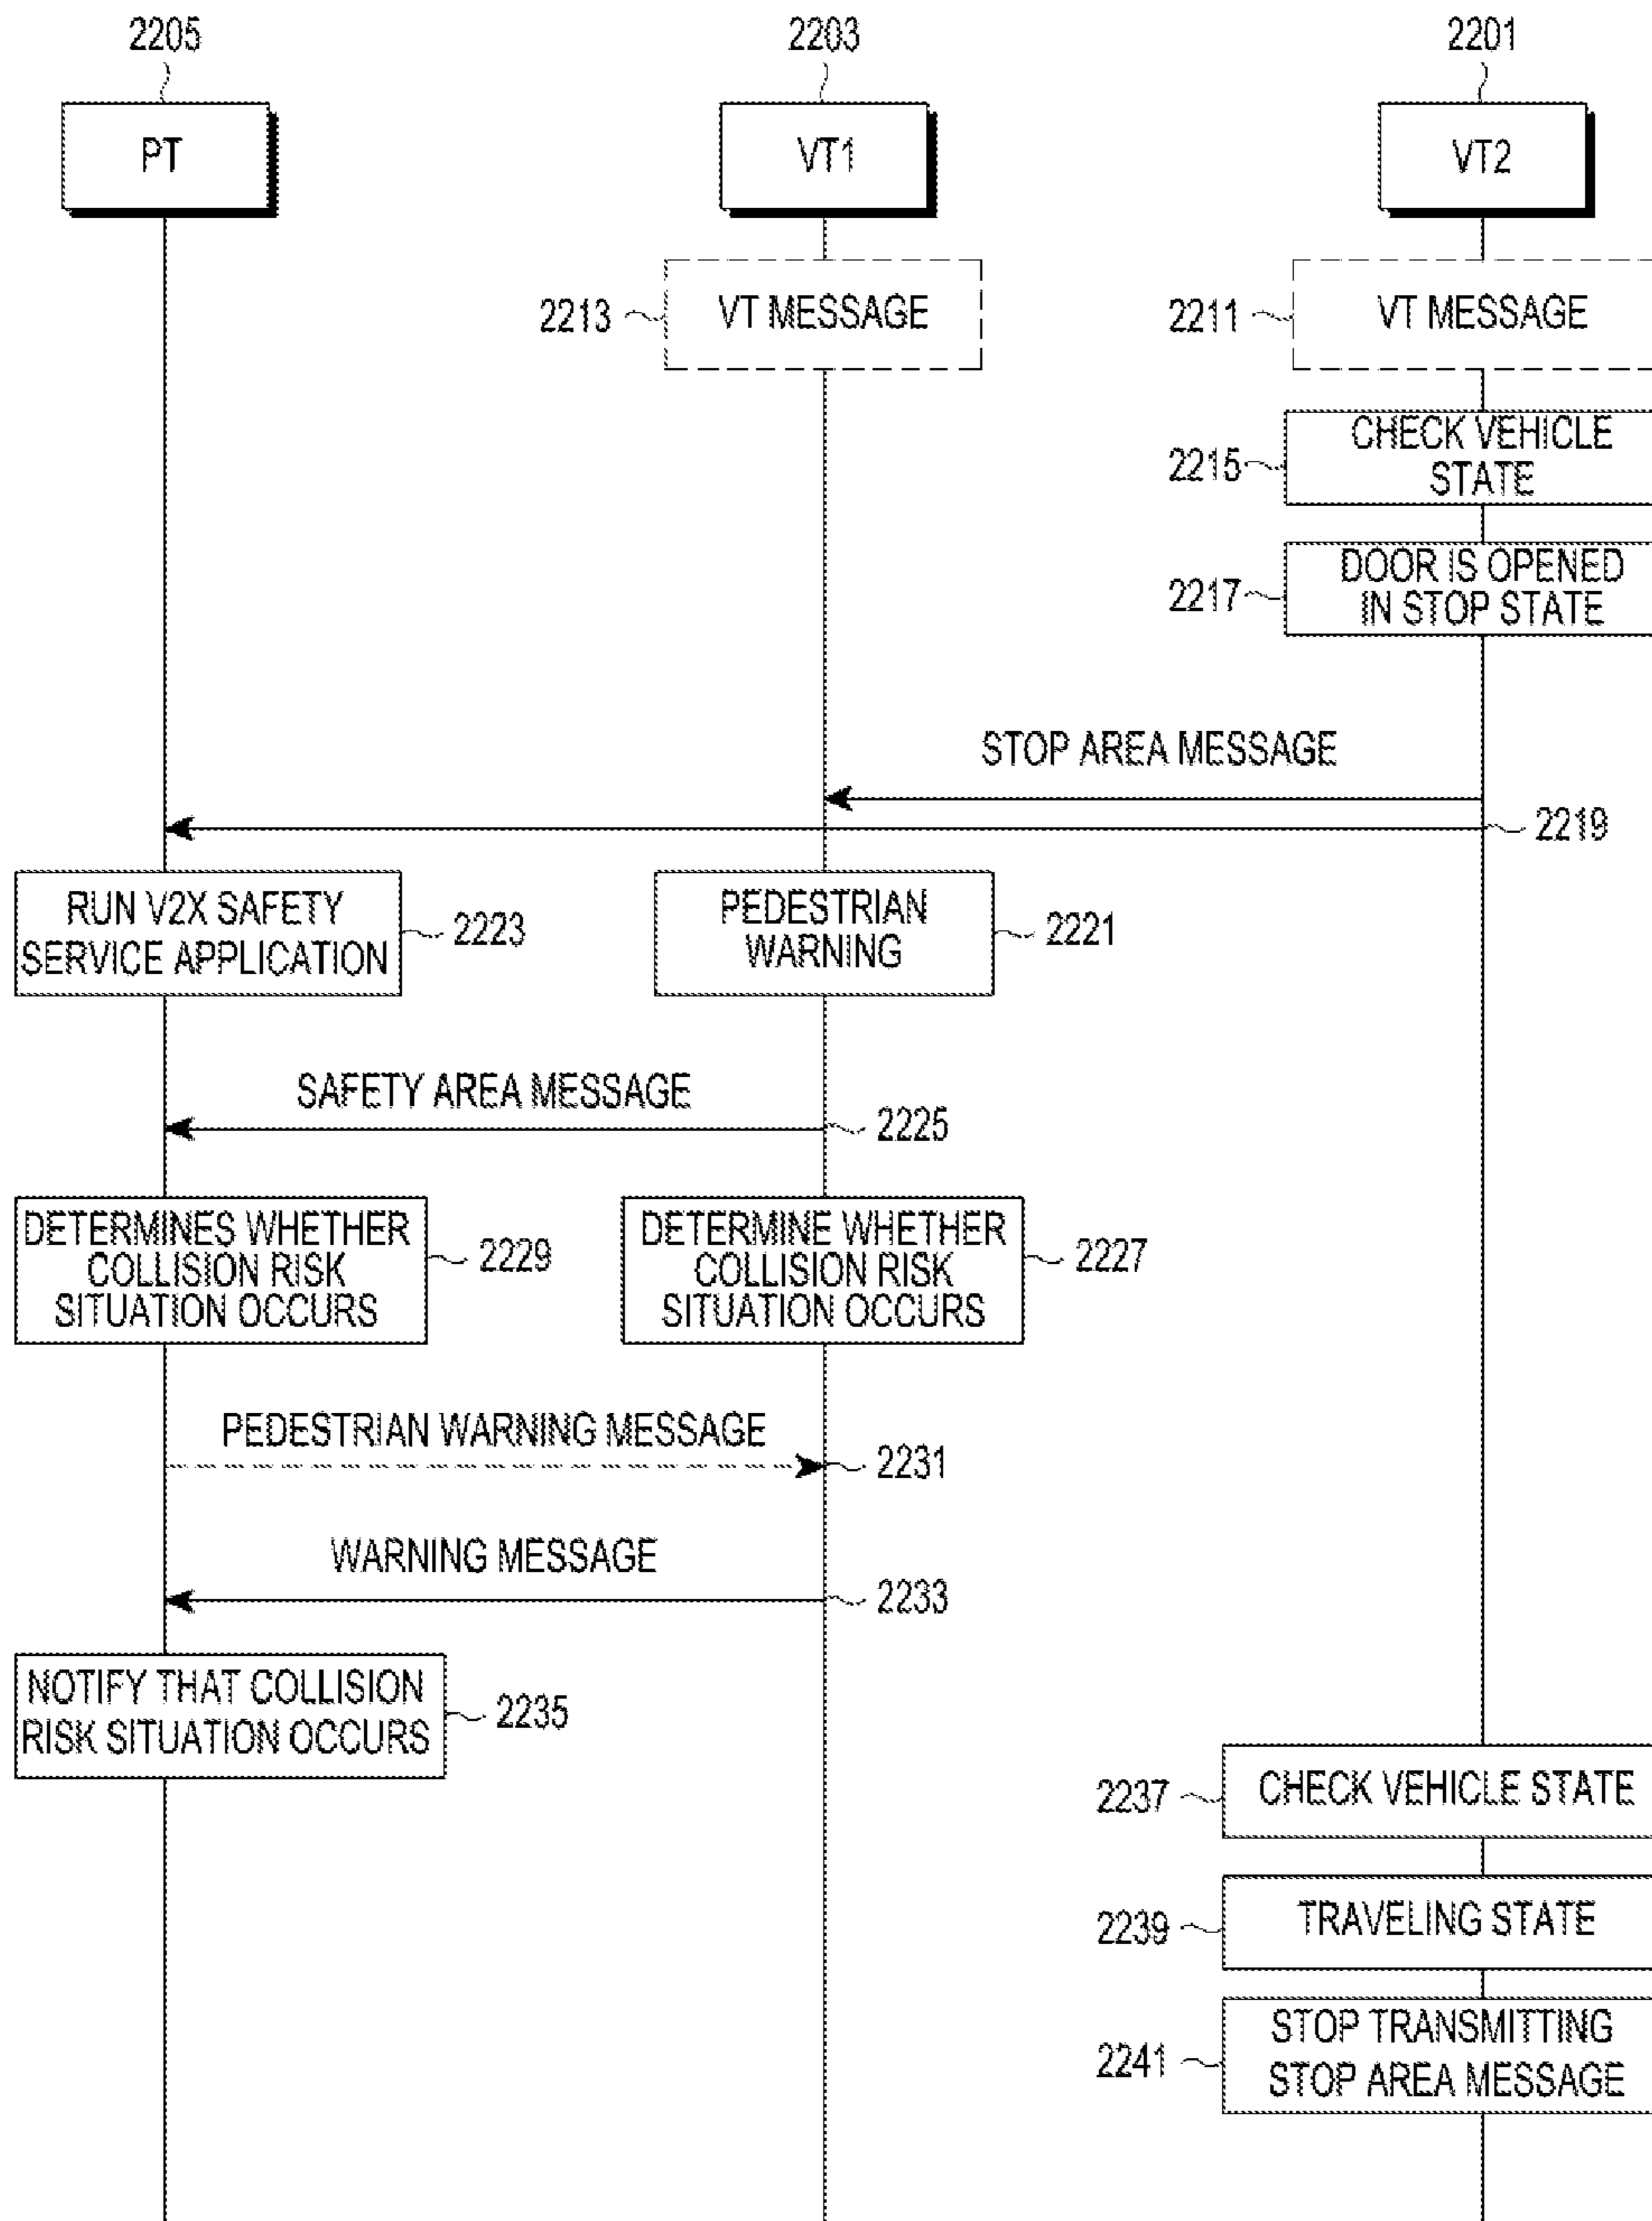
2205
PT

2203
VT1

2201
VT2

2213 VT MESSAGE

2211 VT MESSAGE

2215 CHECK VEHICLE STATE

2217 DOOR IS OPENED IN STOP STATE

STOP AREA MESSAGE

2219

RUN V2X SAFETY SERVICE APPLICATION 2223

PEDESTRIAN WARNING 2221

SAFETY AREA MESSAGE

2225

DETERMINES WHETHER COLLISION RISK SITUATION OCCURS 2229

DETERMINE WHETHER COLLISION RISK SITUATION OCCURS 2227

PEDESTRIAN WARNING MESSAGE

2231

WARNING MESSAGE

2233

NOTIFY THAT COLLISION RISK SITUATION OCCURS 2235

2237 CHECK VEHICLE STATE

2239 TRAVELING STATE

2241 STOP TRANSMITTING STOP AREA MESSAGE